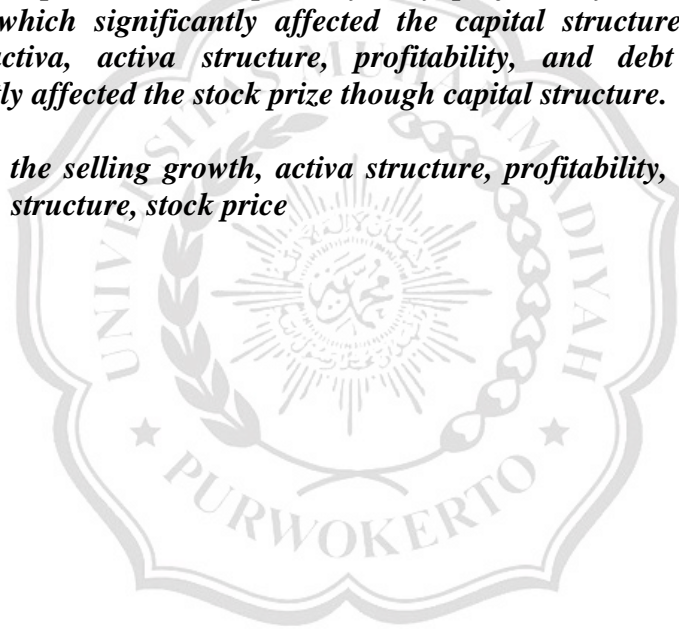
which significantly affected the capital structure ctiva, activa structure, profitability, and debt ly affected the stock prize though capital structure.

the selling growth, activa structure, profitability, structure, stock price

UNIVERSITAS MUHAMMADIYAH PURWOKERTO